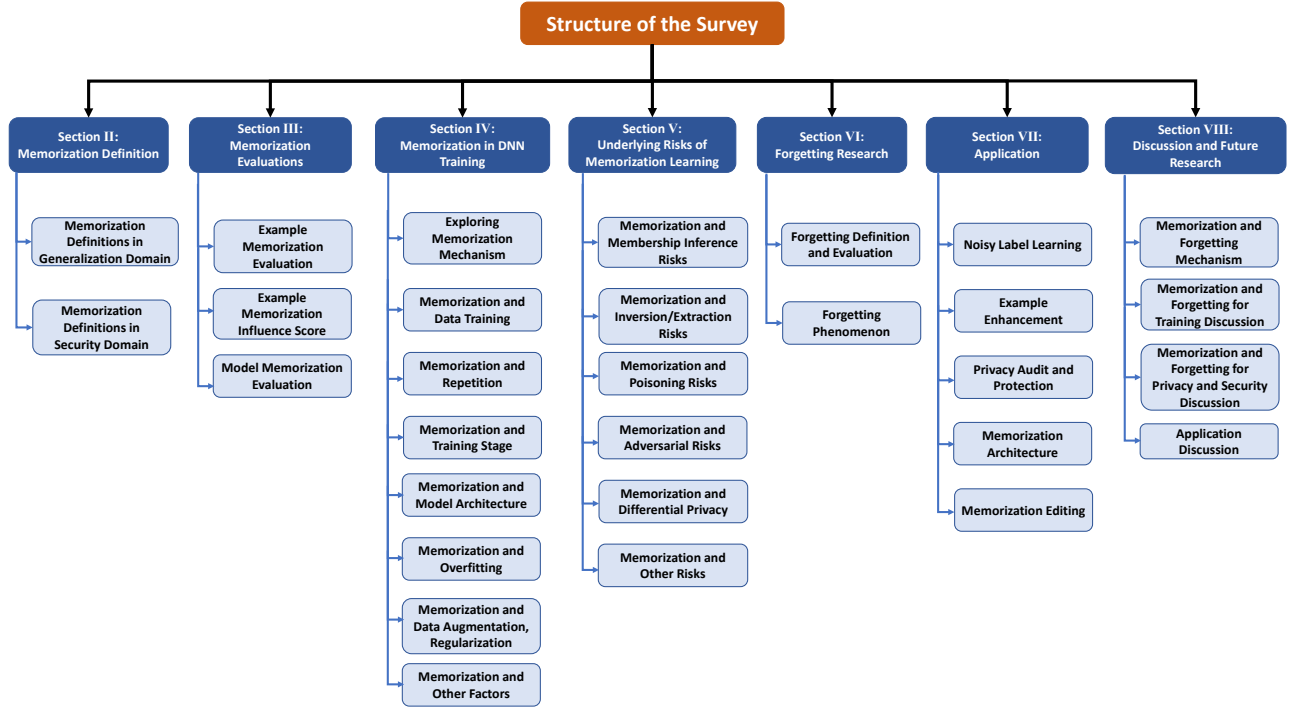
Structure of the Survey

Section II: Memorization Definition

Memorization Definitions in Generalization Domain

Memorization Definitions in Security Domain

Section III: Memorization Evaluations

Example Memorization Evaluation

Example Memorization Influence Score

Model Memorization Evaluation

Section IV: Memorization in DNN Training

Exploring Memorization Mechanism

Memorization and Data Training

Memorization and Repetition

Memorization and Training Stage

Memorization and Model Architecture

Memorization and Overfitting

Memorization and Data Augmentation, Regularization

Memorization and Other Factors

Section V: Underlying Risks of Memorization Learning

Memorization and Membership Inference Risks

Memorization and Inversion/Extraction Risks

Memorization and Poisoning Risks

Memorization and Adversarial Risks

Memorization and Differential Privacy

Memorization and Other Risks

Section VI: Forgetting Research

Forgetting Definition and Evaluation

Forgetting Phenomenon

Section VII: Application

Noisy Label Learning

Example Enhancement

Privacy Audit and Protection

Memorization Architecture

Memorization Editing

Section VIII: Discussion and Future Research

Memorization and Forgetting Mechanism

Memorization and Forgetting for Training Discussion

Memorization and Forgetting for Privacy and Security Discussion

Application Discussion